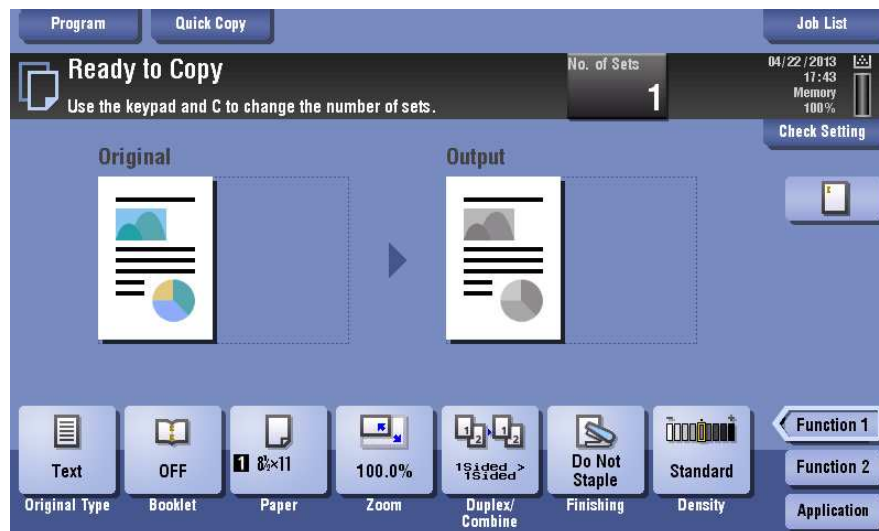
Program
Quick Copy
Job List

Ready to Copy
Use the keypad and C to change the number of sets.
No. of Sets
1
04/22/2013
17:43
Memory
100%
Check Setting

Original
Output

Text
Original Type
OFF
Booklet
1 $8\frac{1}{2}$×11
Paper
100.0%
Zoom
1Sided > 1Sided
Duplex/Combine
Do Not Staple
Finishing
Standard
Density

Function 1
Function 2
Application